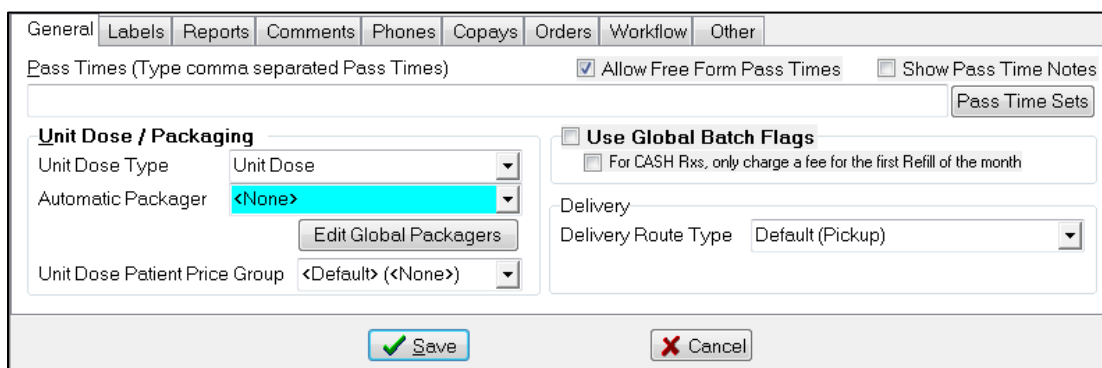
General | Labels | Reports | Comments | Phones | Copays | Orders | Workflow | Other

Pass Times (Type comma separated Pass Times)

Allow Free Form Pass Times

Show Pass Time Notes

Pass Time Sets

Unit Dose / Packaging

Unit Dose Type: Unit Dose

Automatic Packager: <None>

Edit Global Packagers

Unit Dose Patient Price Group: <Default> (<None>)

Use Global Batch Flags

For CASH Rxs, only charge a fee for the first Refill of the month

Delivery

Delivery Route Type: Default (Pickup)

Save

Cancel